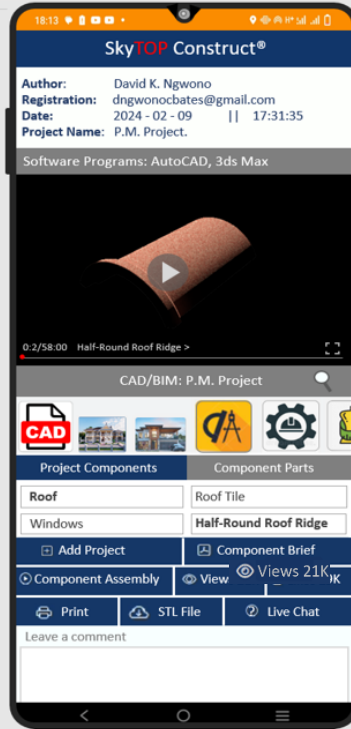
18:13

SkyTOP Construct®

Author: David K. Ngwono
Registration: dngwonocbates@gmail.com
Date: 2024 - 02 - 09 || 17:31:35
Project Name: P.M. Project.

Software Programs: AutoCAD, 3ds Max

0:2/58:00 Half-Round Roof Ridge >

CAD/BIM: P.M. Project

CAD

Project Components | Component Parts

Roof | Roof Tile
Windows | Half-Round Roof Ridge

Add Project | Component Brief
Component Assembly | View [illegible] Views 21K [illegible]K
Print | STL File | Live Chat

Leave a comment